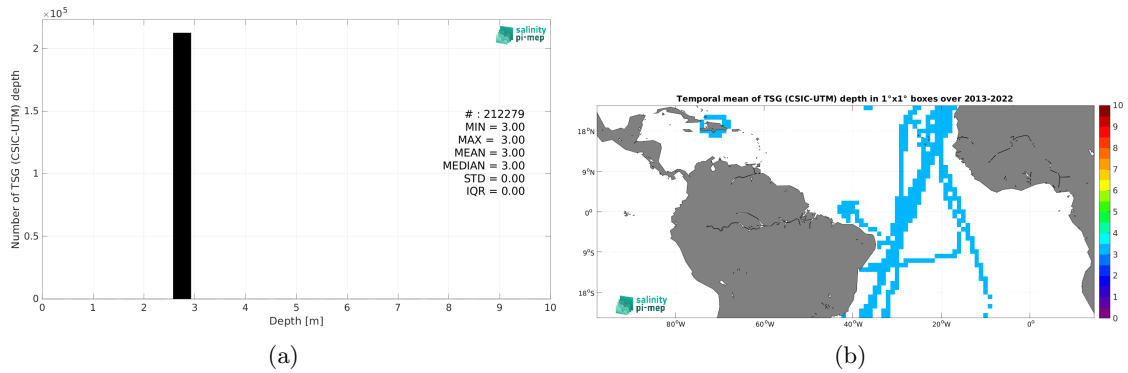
$\times 10^5$

2

1.5

1

0.5

0

Number of TSG (CSIC-UTM) depth

0 1 2 3 4 5 6 7 8 9 10

Depth [m]

salinity pi-mep

# : 212279
MIN = 3.00
MAX = 3.00
MEAN = 3.00
MEDIAN = 3.00
STD = 0.00
IQR = 0.00

(a)

Temporal mean of TSG (CSIC-UTM) depth in 1°x1° boxes over 2013-2022

18°N

9°N

0°

9°S

18°S

80°W 60°W 40°W 20°W 0°

10
9
8
7
6
5
4
3
2
1
0

salinity pi-mep

(b)